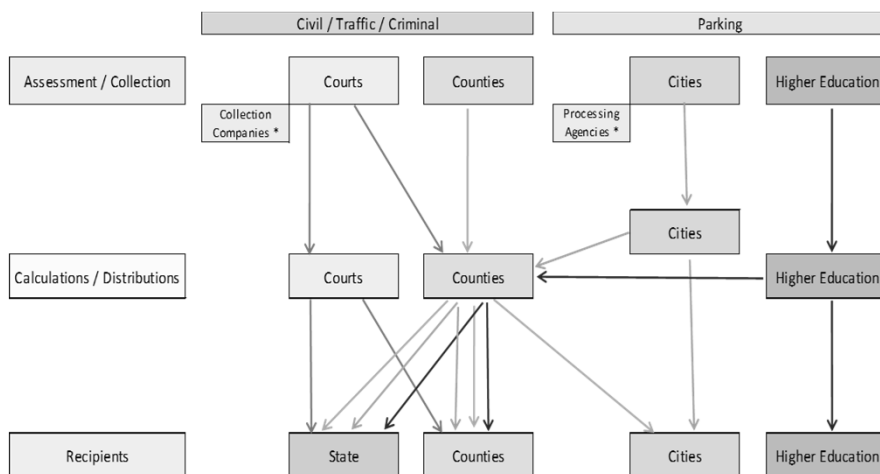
Civil / Traffic / Criminal

Parking

Assessment / Collection

Courts

Counties

Cities

Higher Education

Collection Companies *

Processing Agencies *

Cities

Calculations / Distributions

Courts

Counties

Higher Education

Recipients

State

Counties

Cities

Higher Education